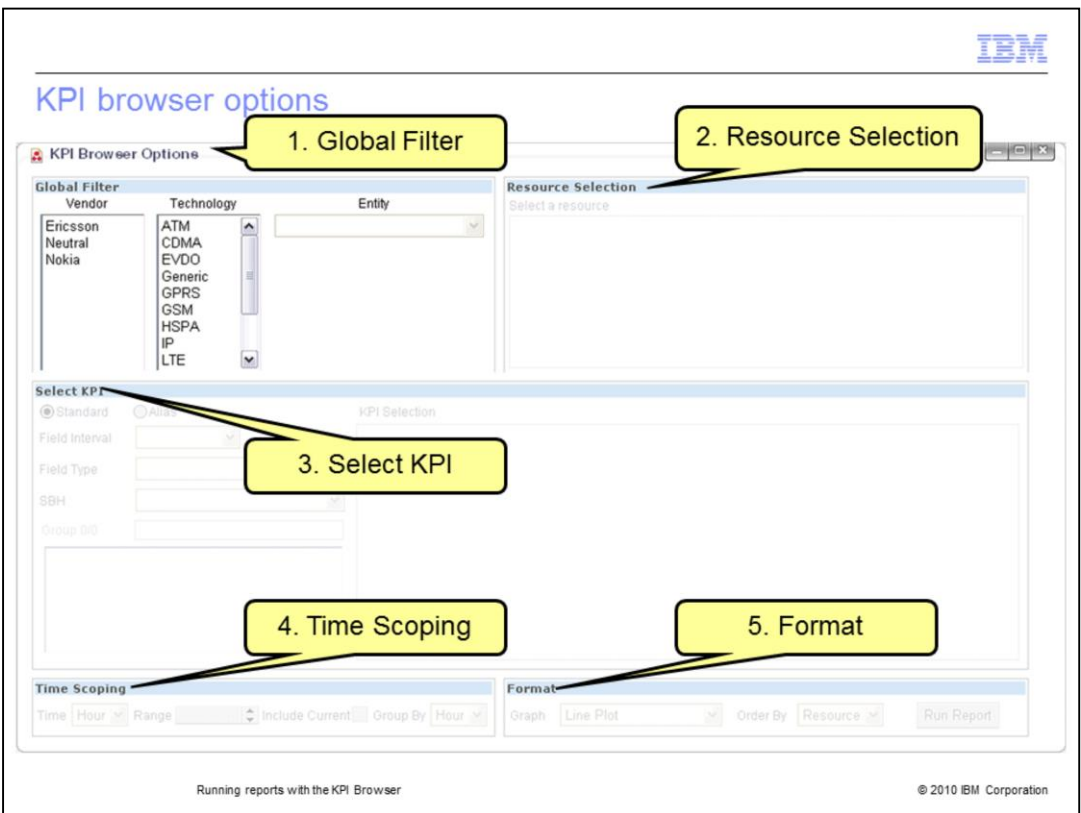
IBM

KPI browser options

KPI Browser Options

1. Global Filter

2. Resource Selection

Global Filter

| Vendor | Technology | Entity |
|---|---|---|
| Ericsson | ATM | |
| Neutral | CDMA | |
| Nokia | EVDO | |
| | Generic | |
| | GPRS | |
| | GSM | |
| | HSPA | |
| | IP | |
| | LTE | |

Resource Selection

Select a resource

Select KPI

Standard Alias

KPI Selection

Field Interval

Field Type

SBH

Group 0/0

3. Select KPI

4. Time Scoping

5. Format

Time Scoping

Time Hour Range Include Current Group By Hour

Format

Graph Line Plot Order By Resource Run Report

Running reports with the KPI Browser

© 2010 IBM Corporation